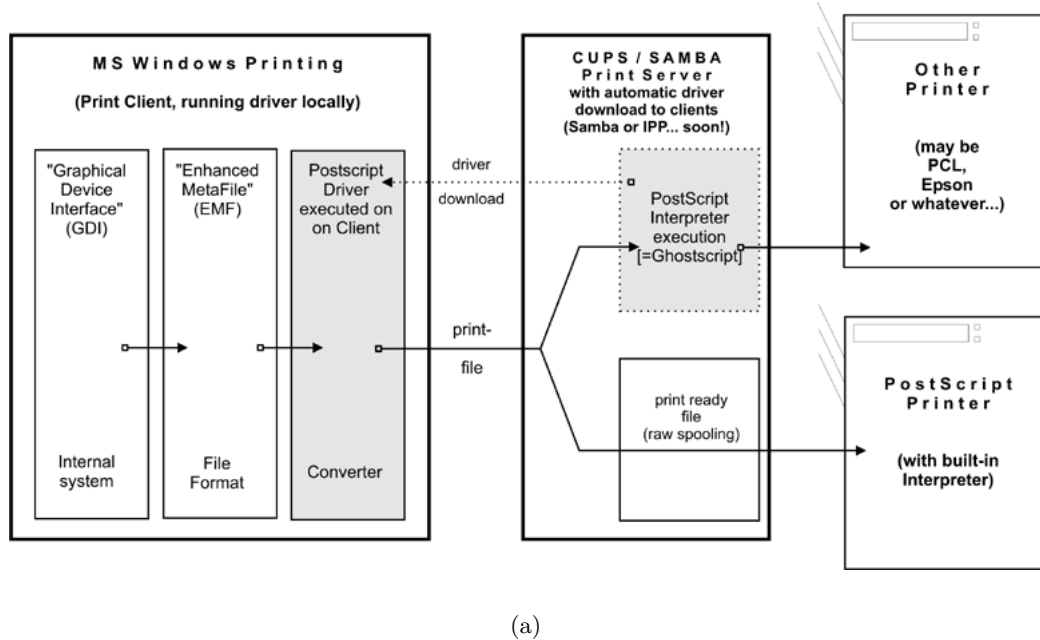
MS Windows Printing

(Print Client, running driver locally)

"Graphical Device Interface" (GDI)

Internal system

"Enhanced MetaFile" (EMF)

File Format

Postscript Driver executed on on Client

Converter

driver

download

print-

file

CUPS / SAMBA Print Server with automatic driver download to clients (Samba or IPP... soon!)

PostScript Interpreter execution [=Ghostscript]

print ready file (raw spooling)

Other Printer

(may be PCL, Epson or whatever...)

PostScript Printer

(with built-in Interpreter)

(a)